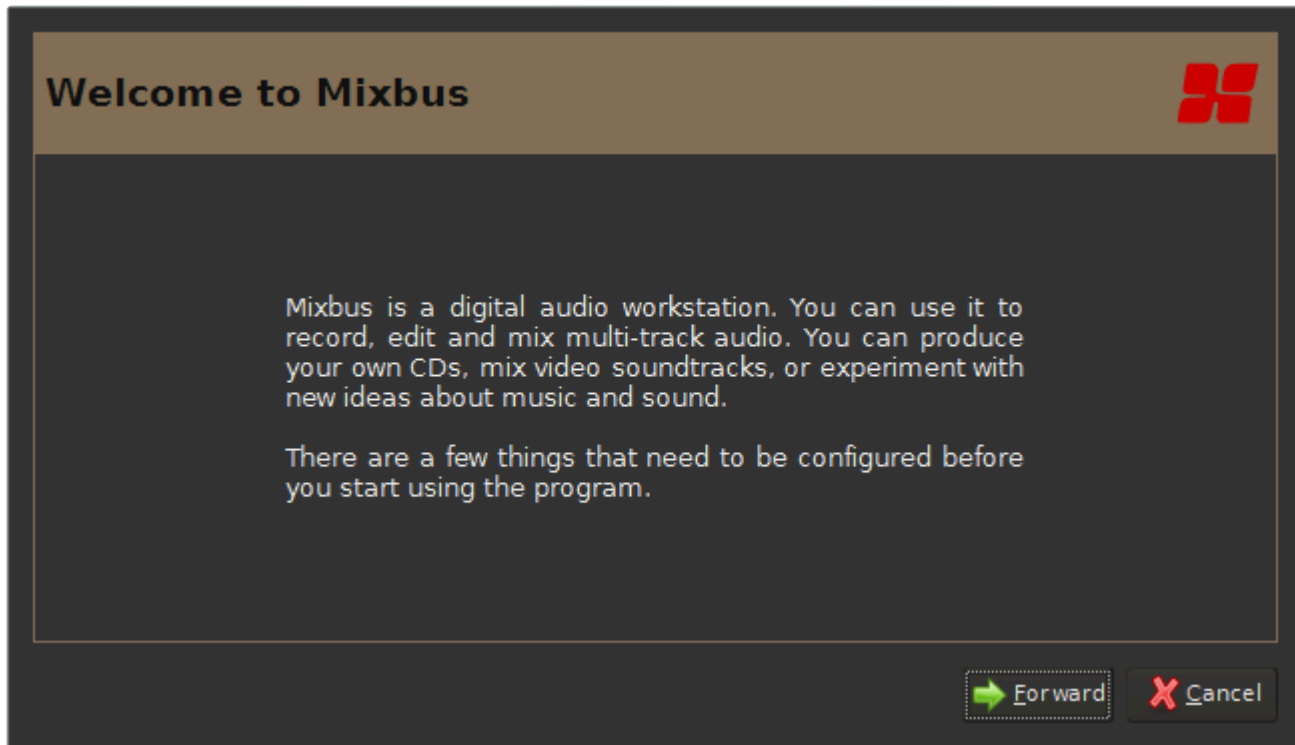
Welcome to Mixbus

Mixbus is a digital audio workstation. You can use it to record, edit and mix multi-track audio. You can produce your own CDs, mix video soundtracks, or experiment with new ideas about music and sound.

There are a few things that need to be configured before you start using the program.

Forward

Cancel